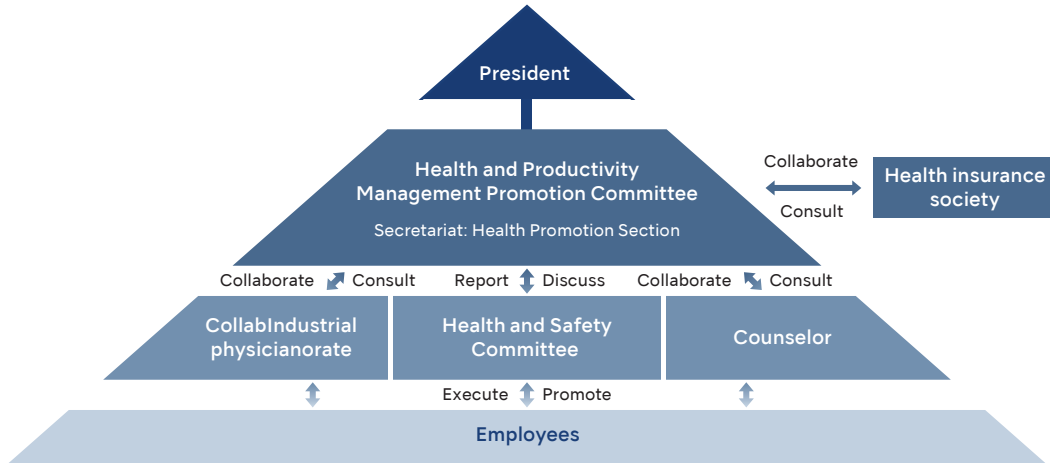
President

Health and Productivity Management Promotion Committee

Secretariat: Health Promotion Section

Collaborate

Consult

Health insurance society

Collaborate Consult

Report Discuss

Collaborate Consult

CollabIndustrial physicianorate

Health and Safety Committee

Counselor

Execute Promote

Employees